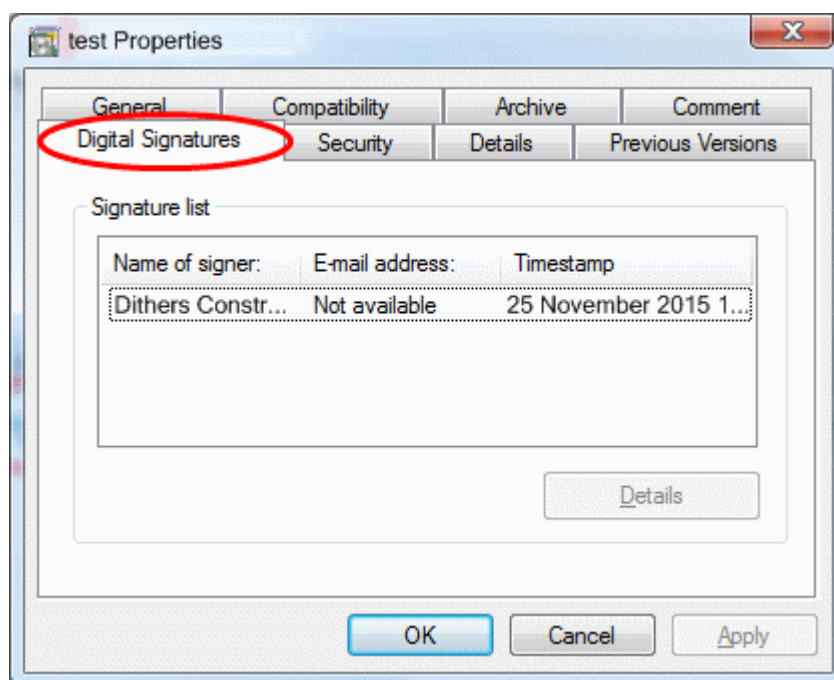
test Properties

General
Compatibility
Archive
Comment
Digital Signatures
Security
Details
Previous Versions

Signature list

| Name of signer: | E-mail address: | Timestamp |
|---|---|---|
| Dithers Constr... | Not available | 25 November 2015 1... |

Details

OK
Cancel
Apply